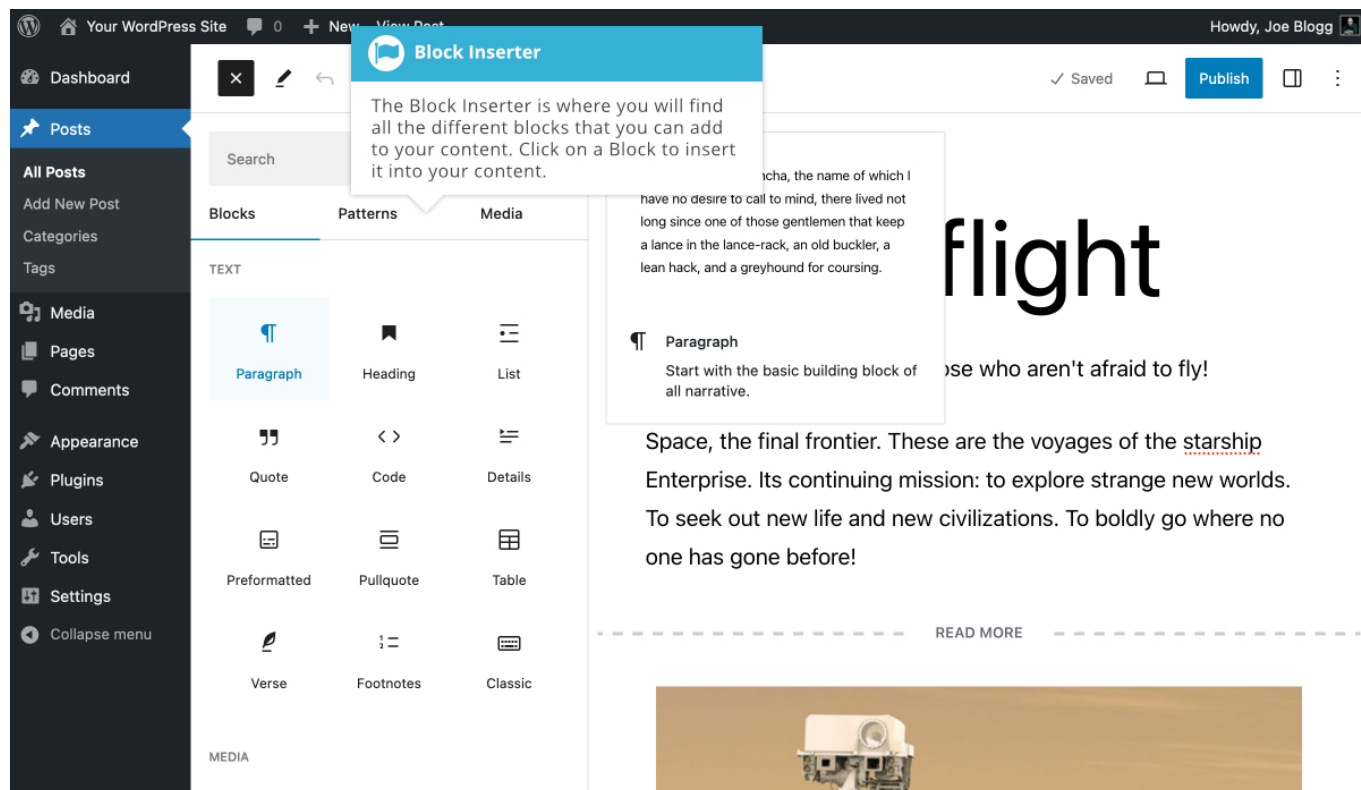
Your WordPress Site 0 New View Post

Howdy, Joe Blogg

Dashboard

Posts

All Posts
Add New Post
Categories
Tags

Media
Pages
Comments

Appearance
Plugins
Users
Tools
Settings
Collapse menu

Block Inserter

The Block Inserter is where you will find all the different blocks that you can add to your content. Click on a Block to insert it into your content.

✓ Saved

Publish

Search

Blocks Patterns Media

TEXT

Paragraph
Heading
List
Quote
Code
Details
Preformatted
Pullquote
Table
Verse
Footnotes
Classic

MEDIA

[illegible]ncha, the name of which I have no desire to call to mind, there lived not long since one of those gentlemen that keep a lance in the lance-rack, an old buckler, a lean hack, and a greyhound for coursing.

Paragraph
Start with the basic building block of all narrative.

flight

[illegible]ose who aren't afraid to fly!

Space, the final frontier. These are the voyages of the starship Enterprise. Its continuing mission: to explore strange new worlds. To seek out new life and new civilizations. To boldly go where no one has gone before!

READ MORE